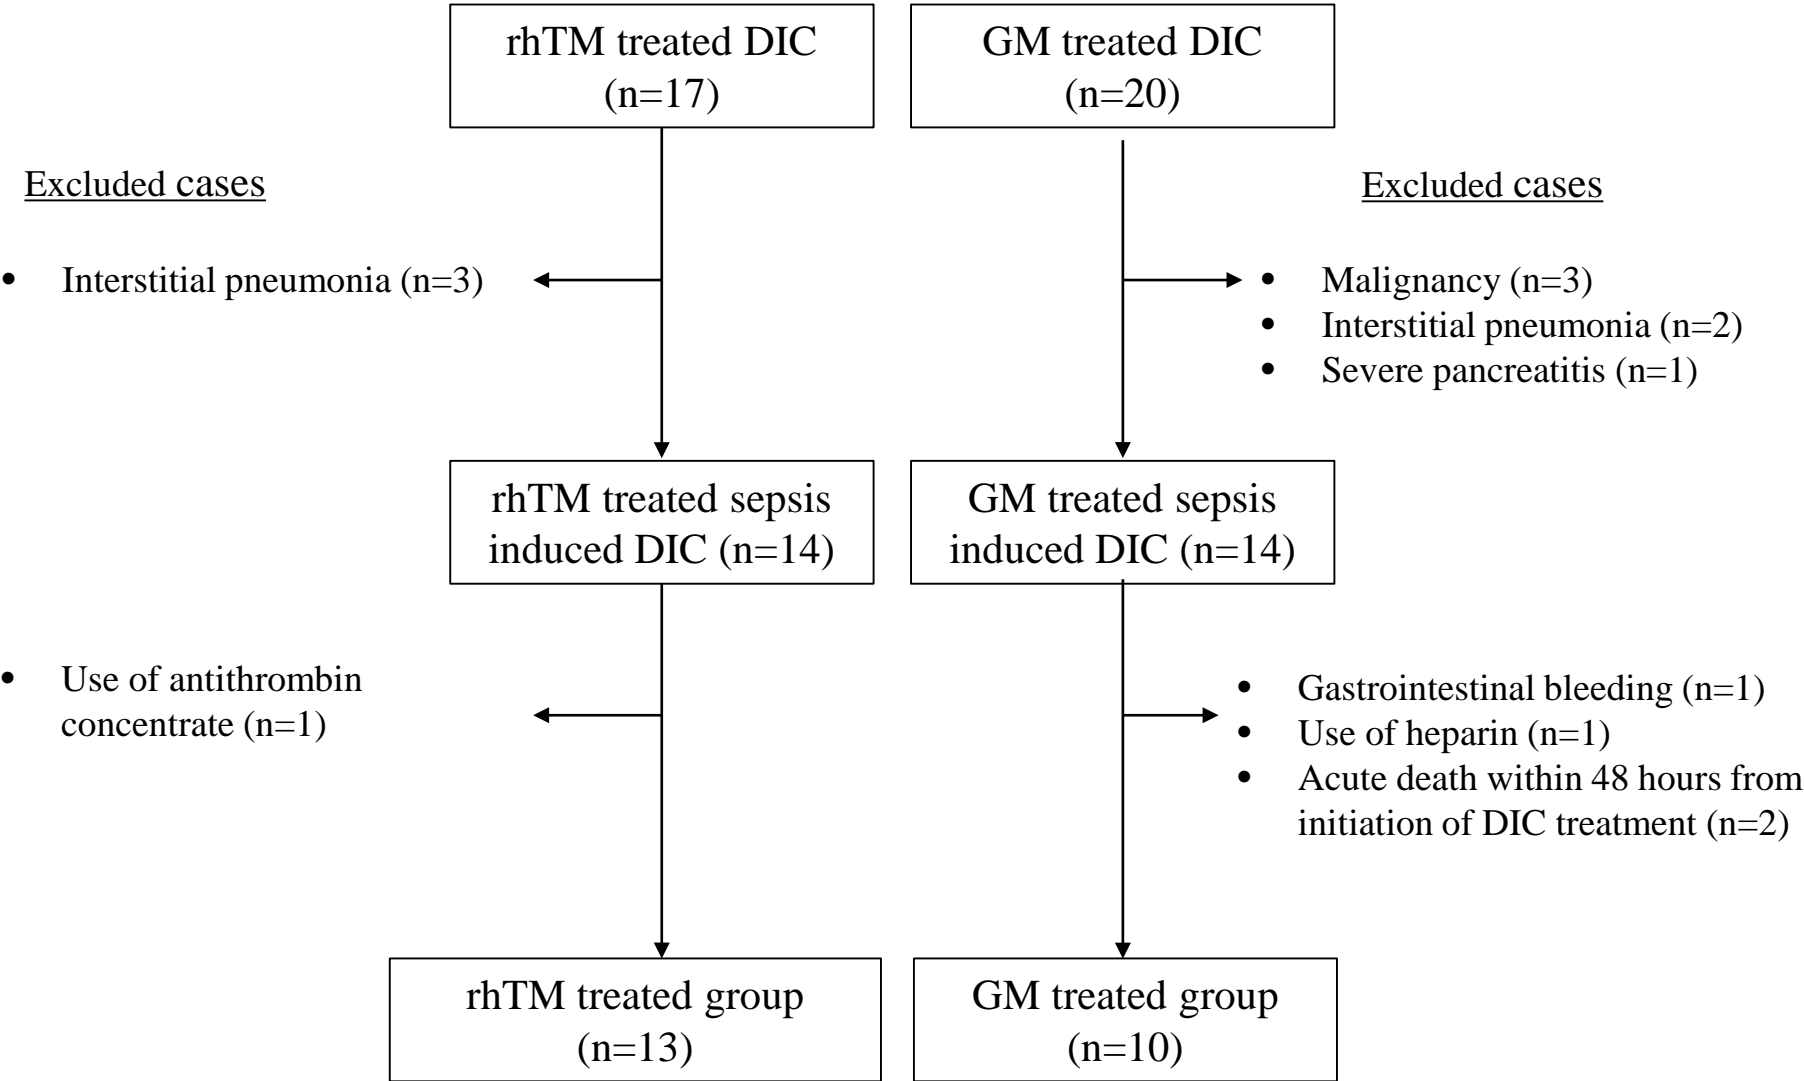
rhTM treated DIC (n=17)

GM treated DIC (n=20)

Excluded cases

• Interstitial pneumonia (n=3)

Excluded cases

• Malignancy (n=3)
• Interstitial pneumonia (n=2)
• Severe pancreatitis (n=1)

rhTM treated sepsis induced DIC (n=14)

GM treated sepsis induced DIC (n=14)

• Use of antithrombin concentrate (n=1)

• Gastrointestinal bleeding (n=1)
• Use of heparin (n=1)
• Acute death within 48 hours from initiation of DIC treatment (n=2)

rhTM treated group (n=13)

GM treated group (n=10)